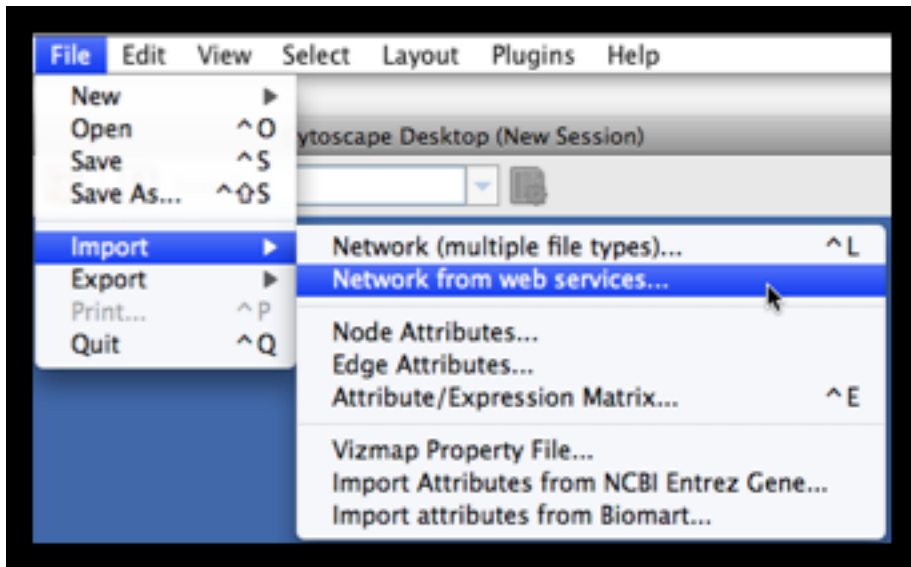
File Edit View Select Layout Plugins Help

New
Open ^O
Save ^S
Save As... ^⇧S
Import
Export
Print... ^P
Quit ^Q

ytoscape Desktop (New Session)

Network (multiple file types)... ^L
Network from web services...

Node Attributes...
Edge Attributes...
Attribute/Expression Matrix... ^E

Vizmap Property File...
Import Attributes from NCBI Entrez Gene...
Import attributes from Biomart...